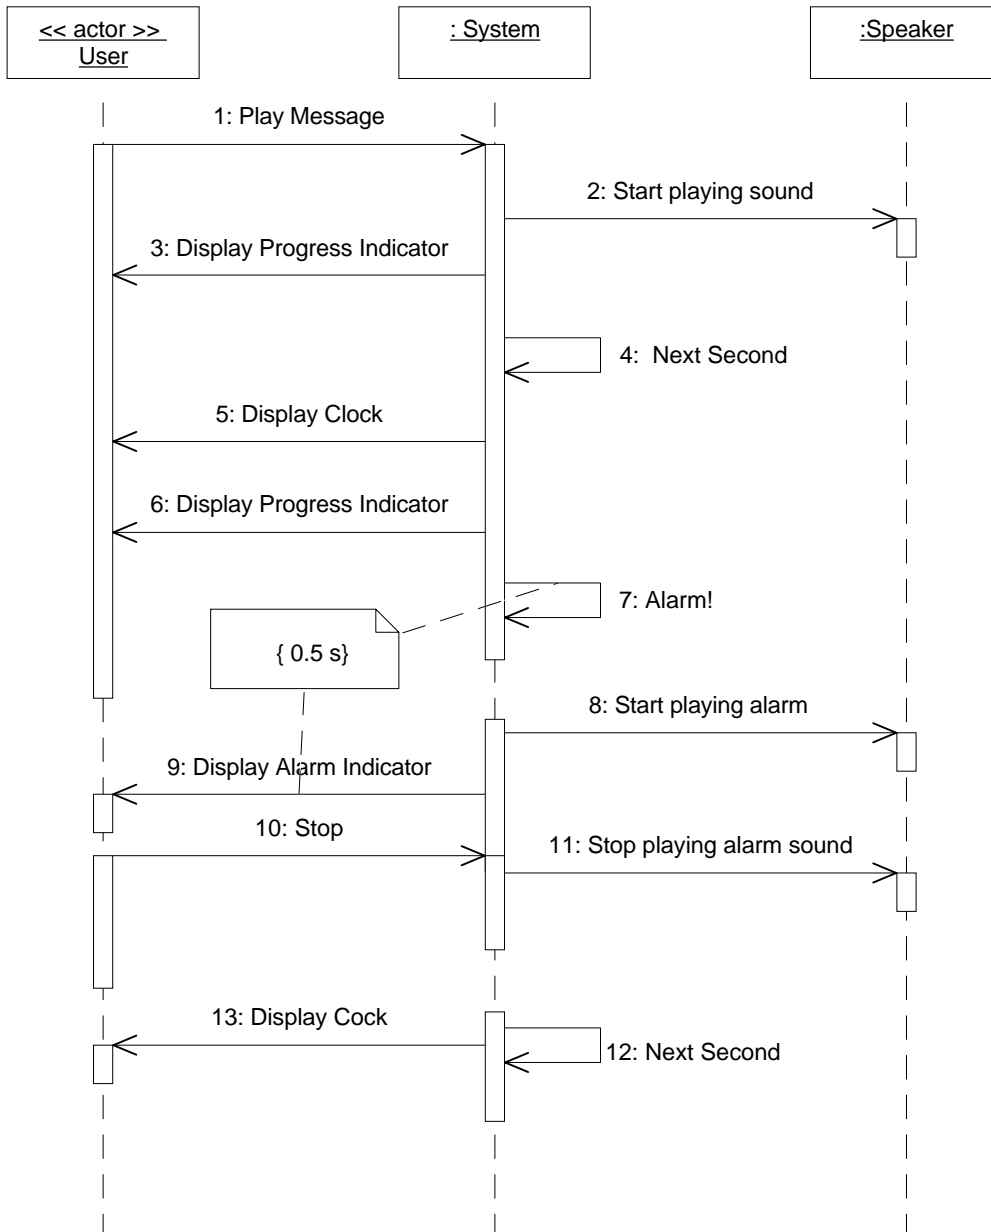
<< actor >>
User

: System

:Speaker

1: Play Message

2: Start playing sound

3: Display Progress Indicator

4: Next Second

5: Display Clock

6: Display Progress Indicator

7: Alarm!

{ 0.5 s}

8: Start playing alarm

9: Display Alarm Indicator

10: Stop

11: Stop playing alarm sound

13: Display Cock

12: Next Second